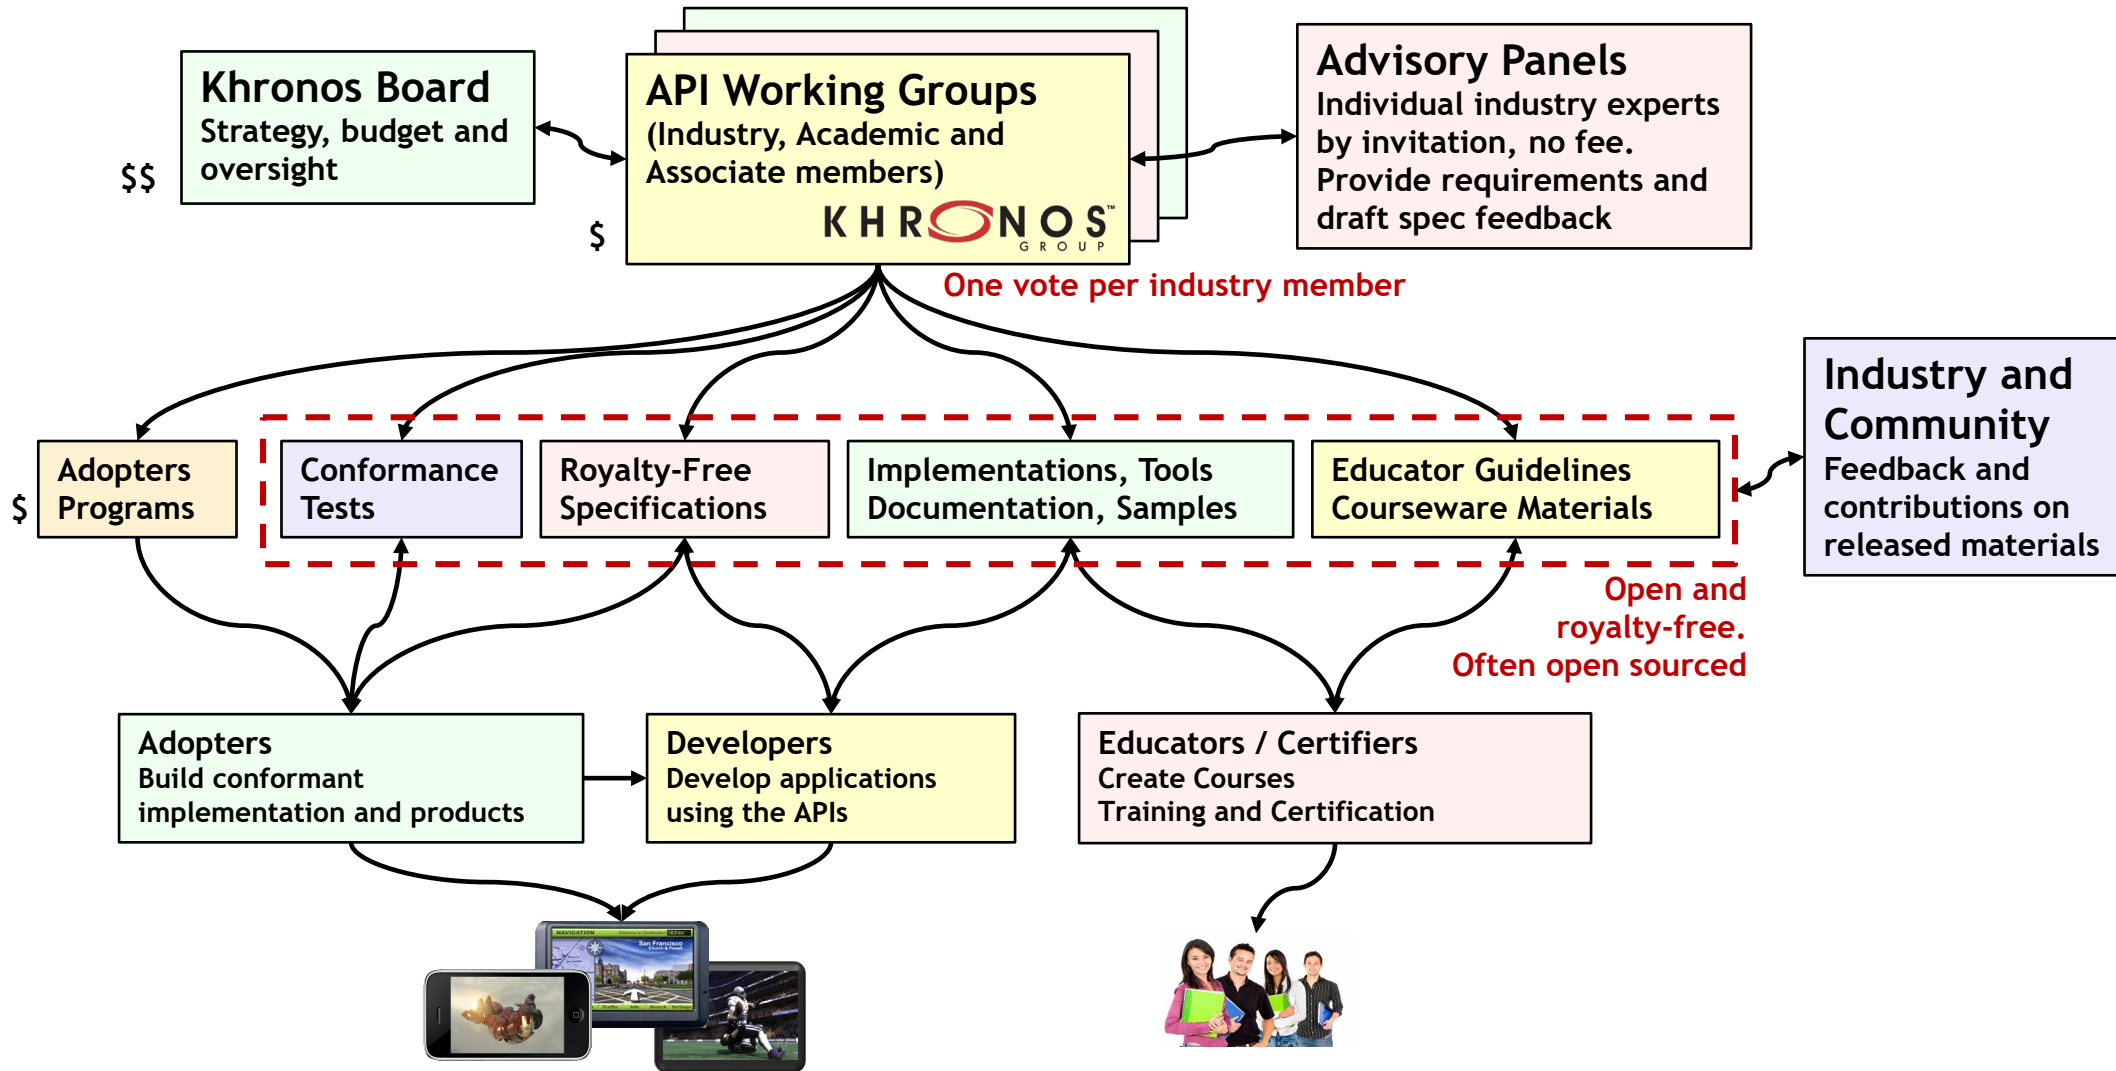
Khronos Board
Strategy, budget and oversight

$$

API Working Groups
(Industry, Academic and Associate members)
KHRONOS GROUP

$

Advisory Panels
Individual industry experts by invitation, no fee. Provide requirements and draft spec feedback

One vote per industry member

Industry and Community
Feedback and contributions on released materials

$

Adopters Programs

Conformance Tests

Royalty-Free Specifications

Implementations, Tools Documentation, Samples

Educator Guidelines Courseware Materials

Open and royalty-free. Often open sourced

Adopters
Build conformant implementation and products

Developers
Develop applications using the APIs

Educators / Certifiers
Create Courses
Training and Certification